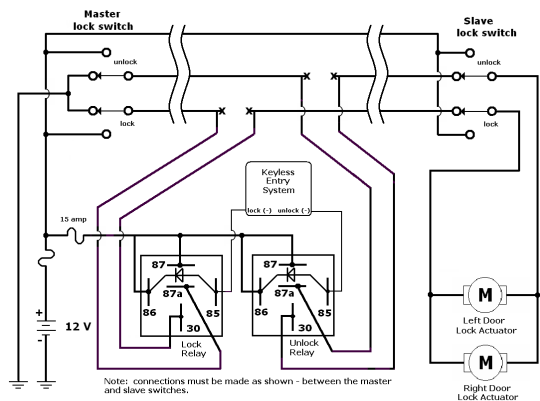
Master lock switch

Slave lock switch

unlock

lock

unlock

lock

Keyless Entry System

lock (-)

unlock (-)

15 amp

87

87a

86

85

30

Lock Relay

87

87a

86

85

30

Unlock Relay

+

-

12 V

M

Left Door Lock Actuator

M

Right Door Lock Actuator

Note: connections must be made as shown - between the master and slave switches.